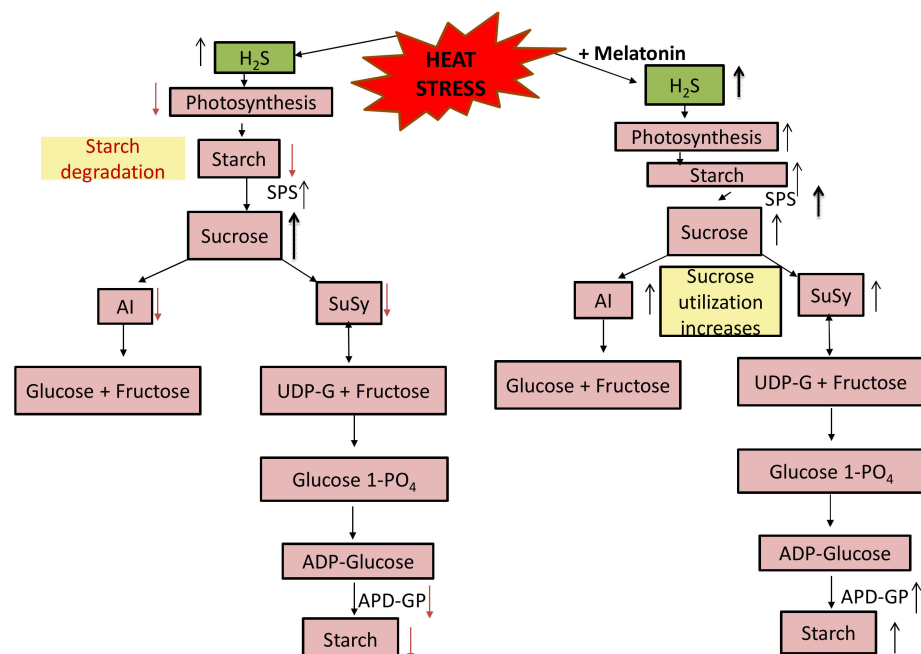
HEAT STRESS

$H_2S$

Photosynthesis

Starch degradation

Starch

SPS

Sucrose

AI

SuSy

Glucose + Fructose

UDP-G + Fructose

Glucose 1-$PO_4$

ADP-Glucose

APD-GP

Starch

+ Melatonin

$H_2S$

Photosynthesis

Starch

SPS

Sucrose

AI

Sucrose utilization increases

SuSy

Glucose + Fructose

UDP-G + Fructose

Glucose 1-$PO_4$

ADP-Glucose

APD-GP

Starch